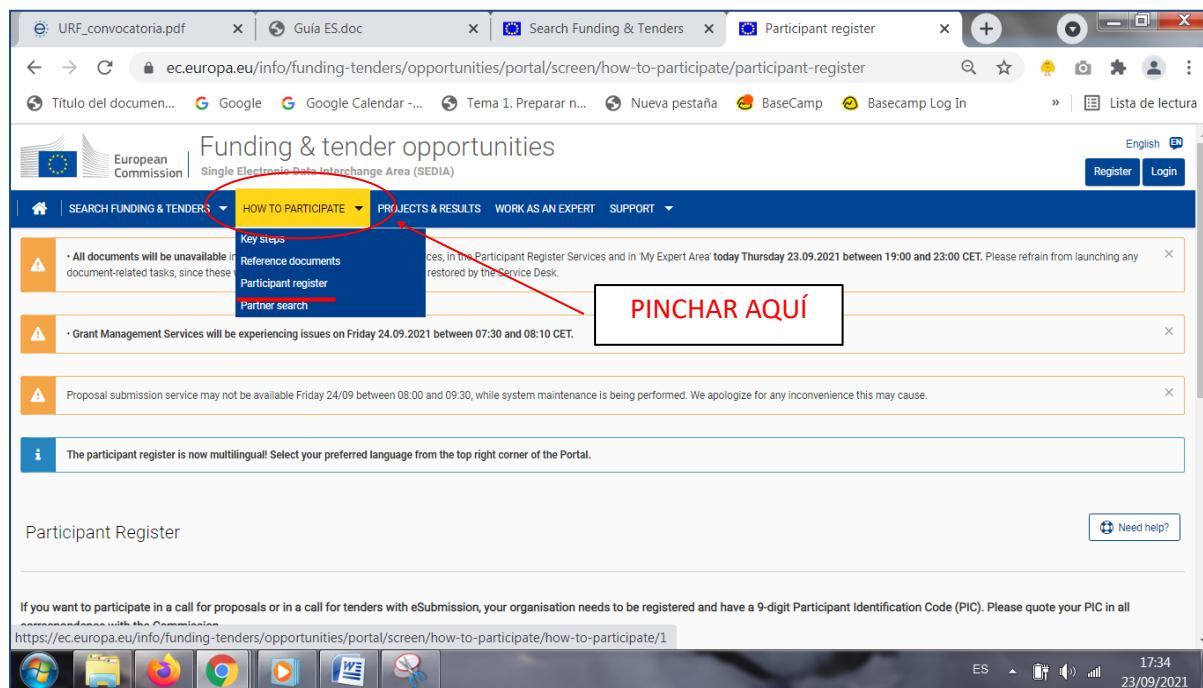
URF_convocatoria.pdf ×
Guía ES.doc ×
Search Funding & Tenders ×
Participant register ×

ec.europa.eu/info/funding-tenders/opportunities/portal/screen/how-to-participate/participant-register

Título del documen... Google Google Calendar -... Tema 1. Preparar n... Nueva pestaña BaseCamp Basecamp Log In » Lista de lectura

European Commission
Funding & tender opportunities
Single Electronic Data Interchange Area (SEDIA)

English EN
Register Login

SEARCH FUNDING & TENDERS HOW TO PARTICIPATE PROJECTS & RESULTS WORK AS AN EXPERT SUPPORT

Key steps
Reference documents
Participant register
Partner search

• All documents will be unavailable i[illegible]ces, in the Participant Register Services and in 'My Expert Area' today Thursday 23.09.2021 between 19:00 and 23:00 CET. Please refrain from launching any document-related tasks, since these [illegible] restored by the Service Desk. ×

PINCHAR AQUÍ

• Grant Management Services will be experiencing issues on Friday 24.09.2021 between 07:30 and 08:10 CET. ×

Proposal submission service may not be available Friday 24/09 between 08:00 and 09:30, while system maintenance is being performed. We apologize for any inconvenience this may cause. ×

The participant register is now multilingual! Select your preferred language from the top right corner of the Portal.

Participant Register

Need help?

If you want to participate in a call for proposals or in a call for tenders with eSubmission, your organisation needs to be registered and have a 9-digit Participant Identification Code (PIC). Please quote your PIC in all

https://ec.europa.eu/info/funding-tenders/opportunities/portal/screen/how-to-participate/how-to-participate/1

ES 17:34 23/09/2021